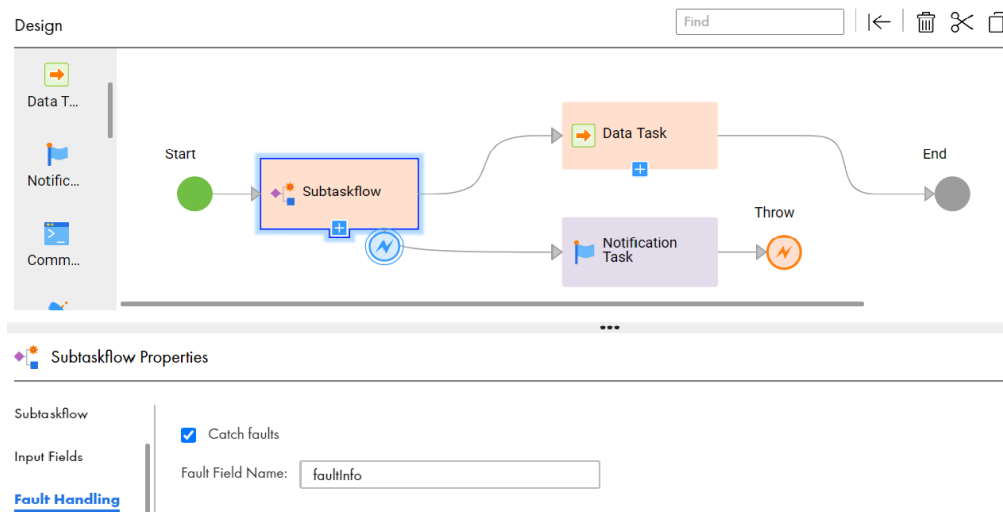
Design

Find

Data T...

Notific...

Comm...

Start

Subtaskflow

Data Task

Notification Task

Throw

End

Subtaskflow Properties

Subtaskflow

Input Fields

Fault Handling

Catch faults

Fault Field Name: faultInfo